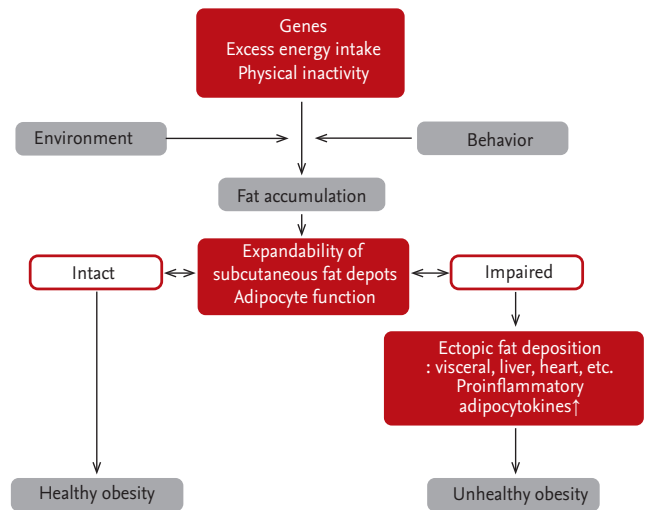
Genes
Excess energy intake
Physical inactivity

Environment

Behavior

Fat accumulation

Intact

Expandability of subcutaneous fat depots
Adipocyte function

Impaired

Ectopic fat deposition
: visceral, liver, heart, etc.
Proinflammatory adipocytokines↑

Healthy obesity

Unhealthy obesity